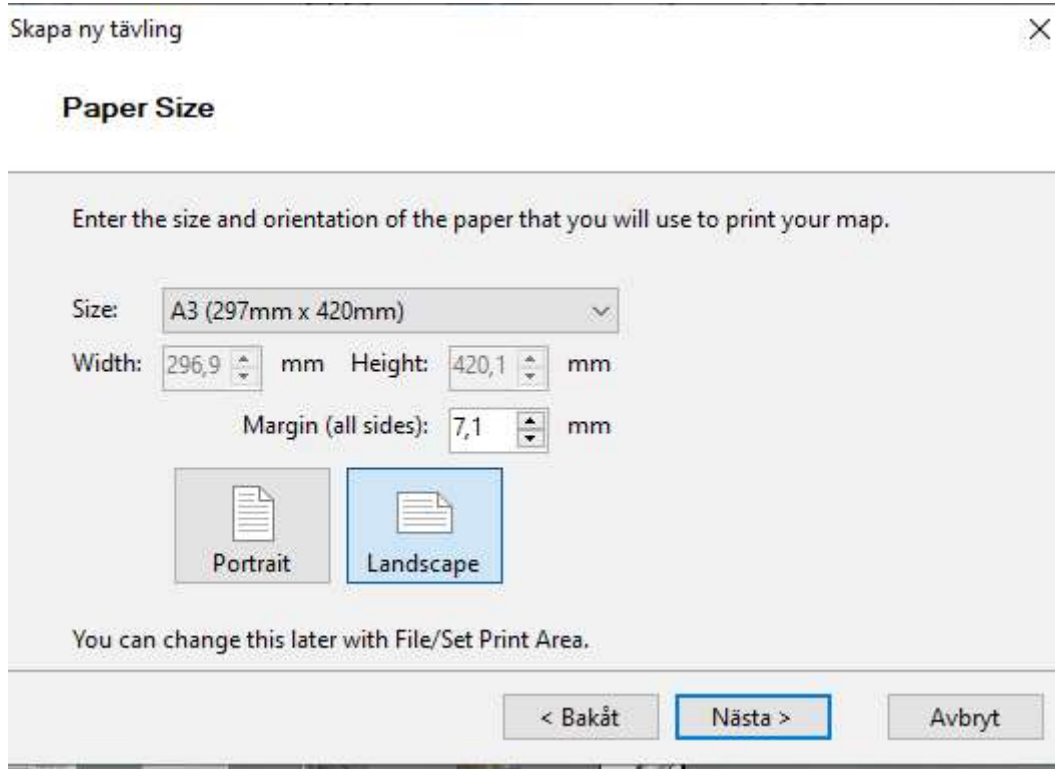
Skapa ny tävling

×

Paper Size

Enter the size and orientation of the paper that you will use to print your map.

Size: A3 (297mm x 420mm)

Width: 296,9 mm Height: 420,1 mm

Margin (all sides): 7,1 mm

Portrait

Landscape

You can change this later with File/Set Print Area.

< Bakåt

Nästa >

Avbryt